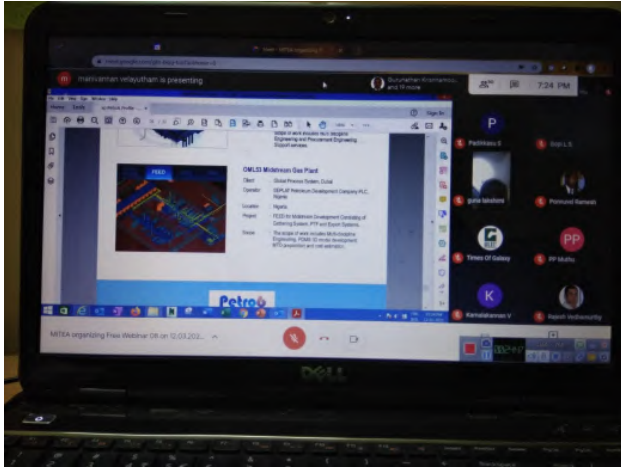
m mariyappan velayutham is presenting

Suryanathan Krishnamoorthy and 14 more

7:24 PM

FEED

OMLSI Midelmson Gas Plant

Client: Global Process System, Dubai

Operator: SEPLAT Petroleum Development Company PLC, Nigeria

Location: Nigeria

Project: FEED for Midelmson Development Consisting of Gathering System, PTF and Export Systems.

Scope: The scope of work includes Multi discipline Engineering, PDMS 3D model development, MTO preparation and cost estimation.

Petro

P
Padhikasu S

Sriji L S

guna lakshmi

Ponmurel Ramesh

Times Of Galaxy

PP
PP Muthu

K
Kamalakannan V

Rajesh Vedhamurthy

MITEA organizing Free Webinar ON on 12.03.202...

DELL